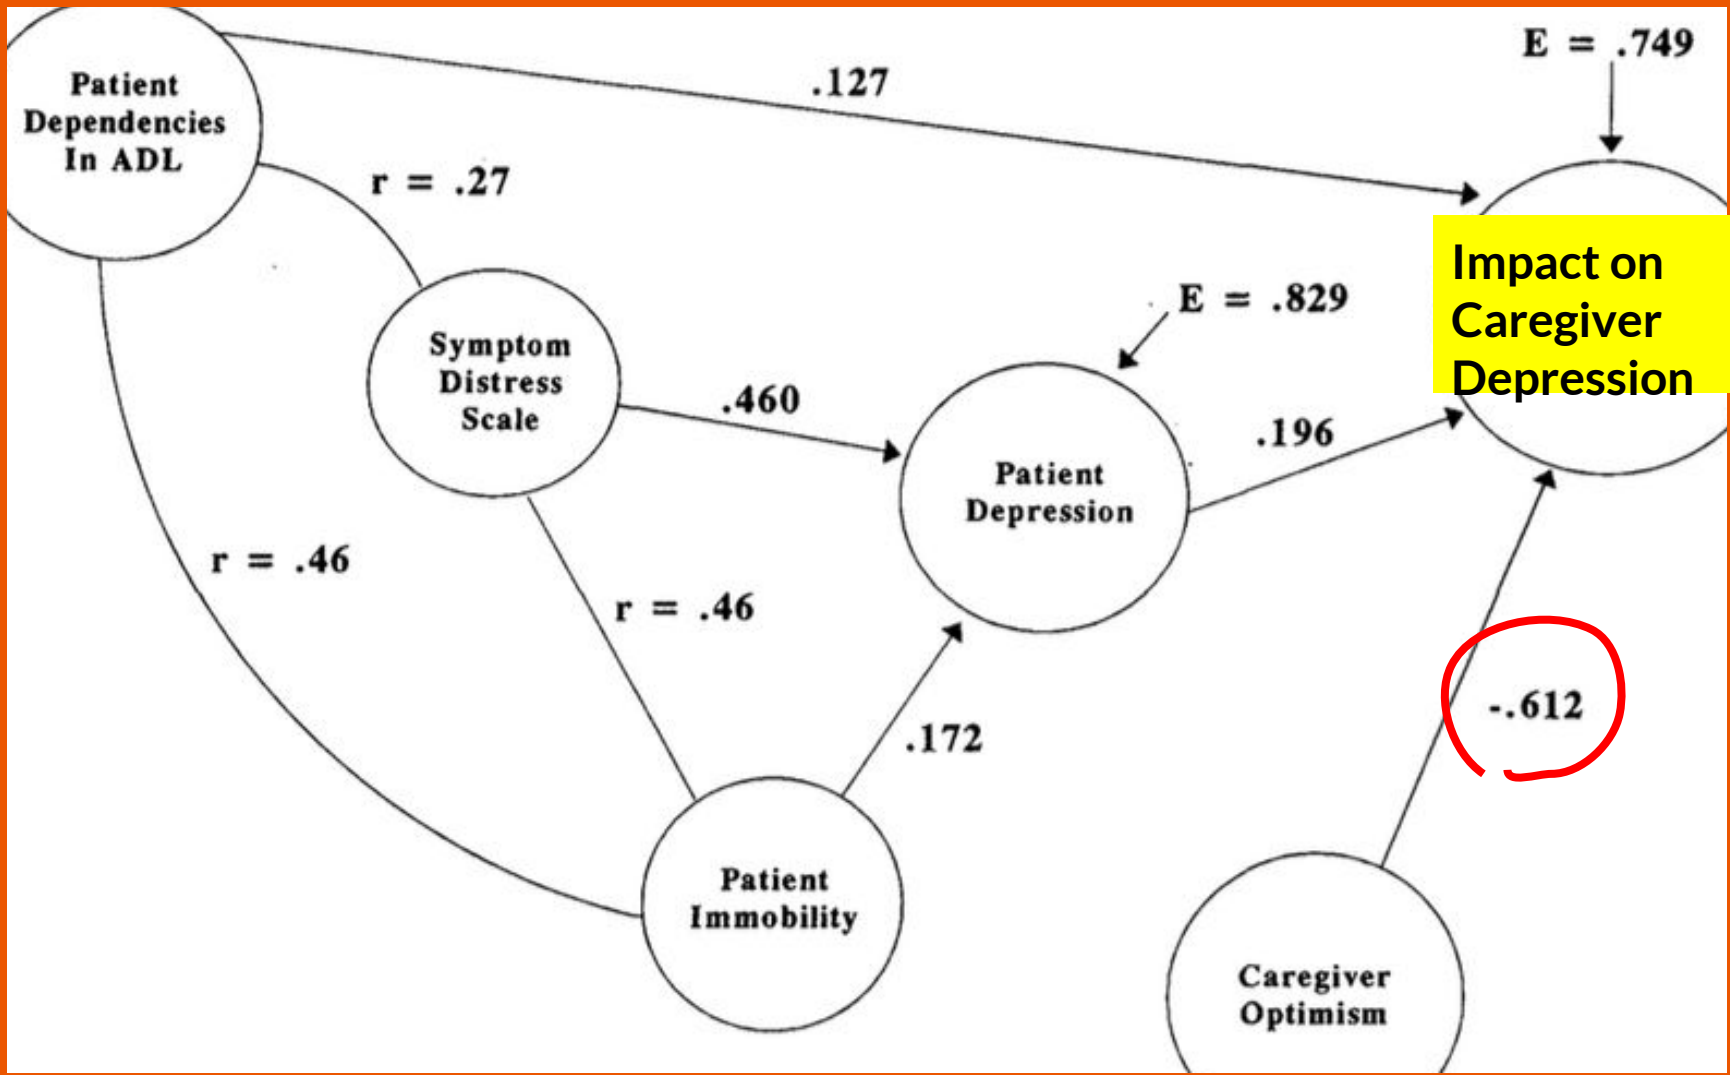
Patient Dependencies In ADL

.127

E = .749

r = .27

Impact on Caregiver Depression

E = .829

Symptom Distress Scale

.460

Patient Depression

.196

r = .46

r = .46

-.612

.172

Patient Immobility

Caregiver Optimism